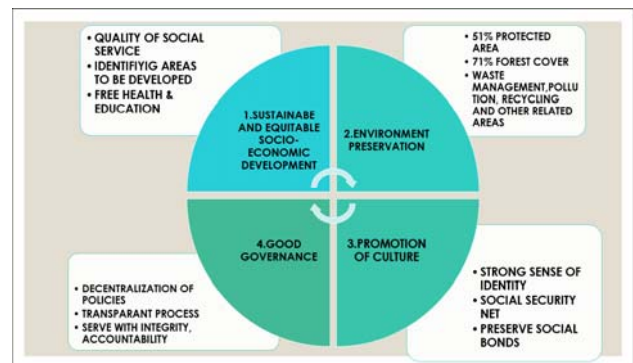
• QUALITY OF SOCIAL SERVICE
• IDENTIFIYIG AREAS TO BE DEVELOPED
• FREE HEALTH & EDUCATION

1.SUSTAINABE AND EQUITABLE SOCIO-ECONOMIC DEVELOPMENT

2.ENVIRONMENT PRESERVATION

• 51% PROTECTED AREA
• 71% FOREST COVER
• WASTE MANAGEMENT,POLLUTION, RECYCLING AND OTHER RELATED AREAS

4.GOOD GOVERNANCE

3.PROMOTION OF CULTURE

• DECENTRALIZATION OF POLICIES
• TRANSPARANT PROCESS
• SERVE WITH INTEGRITY, ACCOUNTABILITY

• STRONG SENSE OF IDENTITY
• SOCIAL SECURITY NET
• PRESERVE SOCIAL BONDS